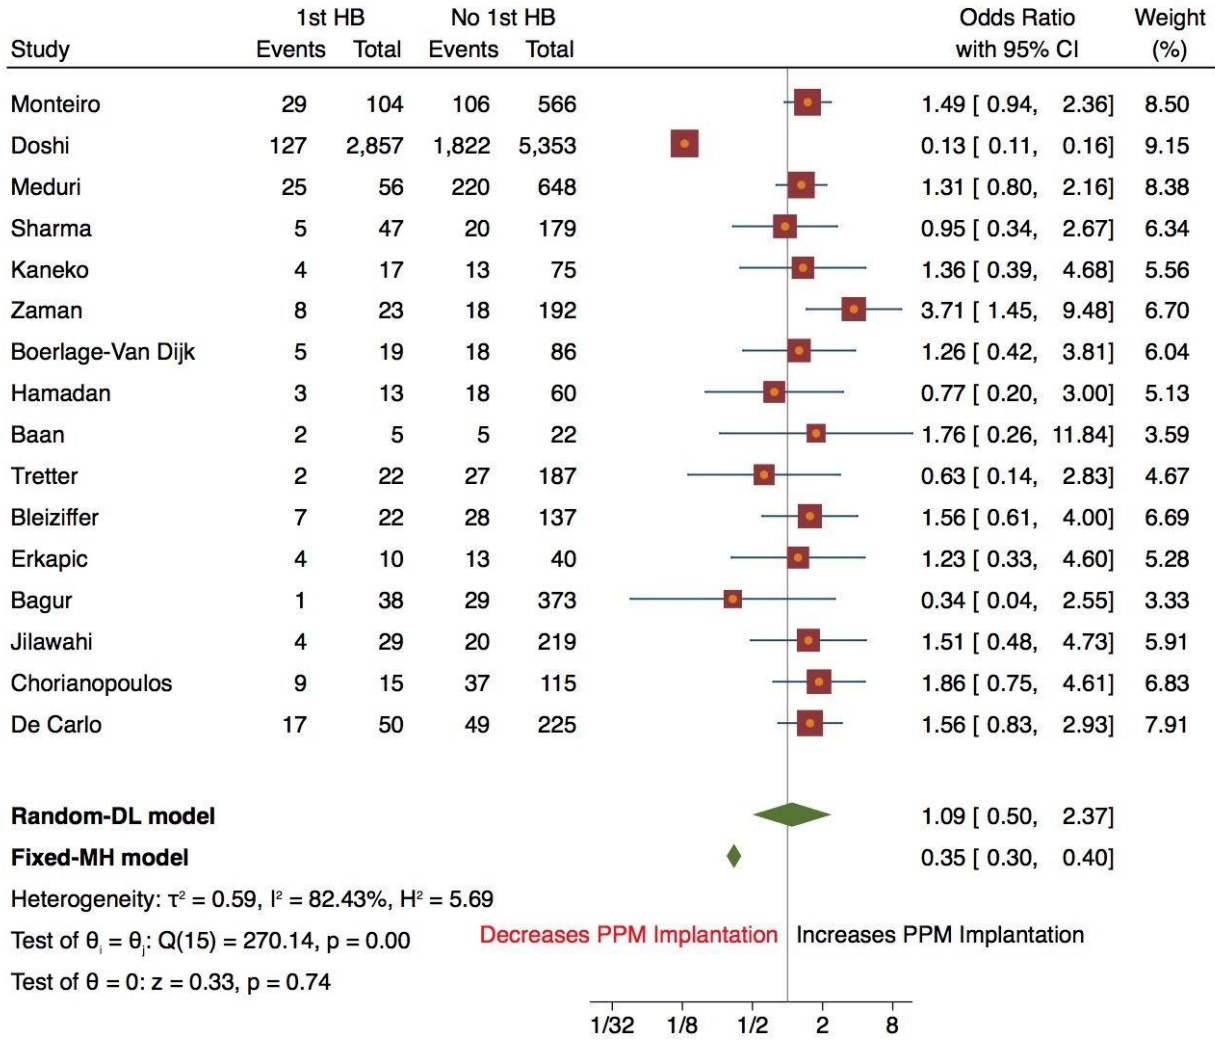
| Study | 1st HB Events | 1st HB Total | No 1st HB Events | No 1st HB Total | Odds Ratio with 95% CI | Weight (%) |
|---|---|---|---|---|---|---|
| Monteiro | 29 | 104 | 106 | 566 | 1.49 [ 0.94, 2.36] | 8.50 |
| Doshi | 127 | 2,857 | 1,822 | 5,353 | 0.13 [ 0.11, 0.16] | 9.15 |
| Meduri | 25 | 56 | 220 | 648 | 1.31 [ 0.80, 2.16] | 8.38 |
| Sharma | 5 | 47 | 20 | 179 | 0.95 [ 0.34, 2.67] | 6.34 |
| Kaneko | 4 | 17 | 13 | 75 | 1.36 [ 0.39, 4.68] | 5.56 |
| Zaman | 8 | 23 | 18 | 192 | 3.71 [ 1.45, 9.48] | 6.70 |
| Boerlage-Van Dijk | 5 | 19 | 18 | 86 | 1.26 [ 0.42, 3.81] | 6.04 |
| Hamadan | 3 | 13 | 18 | 60 | 0.77 [ 0.20, 3.00] | 5.13 |
| Baan | 2 | 5 | 5 | 22 | 1.76 [ 0.26, 11.84] | 3.59 |
| Tretter | 2 | 22 | 27 | 187 | 0.63 [ 0.14, 2.83] | 4.67 |
| Bleiziffer | 7 | 22 | 28 | 137 | 1.56 [ 0.61, 4.00] | 6.69 |
| Erkapic | 4 | 10 | 13 | 40 | 1.23 [ 0.33, 4.60] | 5.28 |
| Bagur | 1 | 38 | 29 | 373 | 0.34 [ 0.04, 2.55] | 3.33 |
| Jilawahi | 4 | 29 | 20 | 219 | 1.51 [ 0.48, 4.73] | 5.91 |
| Chorianopoulos | 9 | 15 | 37 | 115 | 1.86 [ 0.75, 4.61] | 6.83 |
| De Carlo | 17 | 50 | 49 | 225 | 1.56 [ 0.83, 2.93] | 7.91 |

**Random-DL model** 1.09 [ 0.50, 2.37]
**Fixed-MH model** 0.35 [ 0.30, 0.40]

Heterogeneity: $\tau^2 = 0.59$, $I^2 = 82.43\%$, $H^2 = 5.69$
Test of $\theta_i = \theta_j$: Q(15) = 270.14, p = 0.00
Test of $\theta = 0$: z = 0.33, p = 0.74

Decreases PPM Implantation | Increases PPM Implantation

1/32 1/8 1/2 2 8